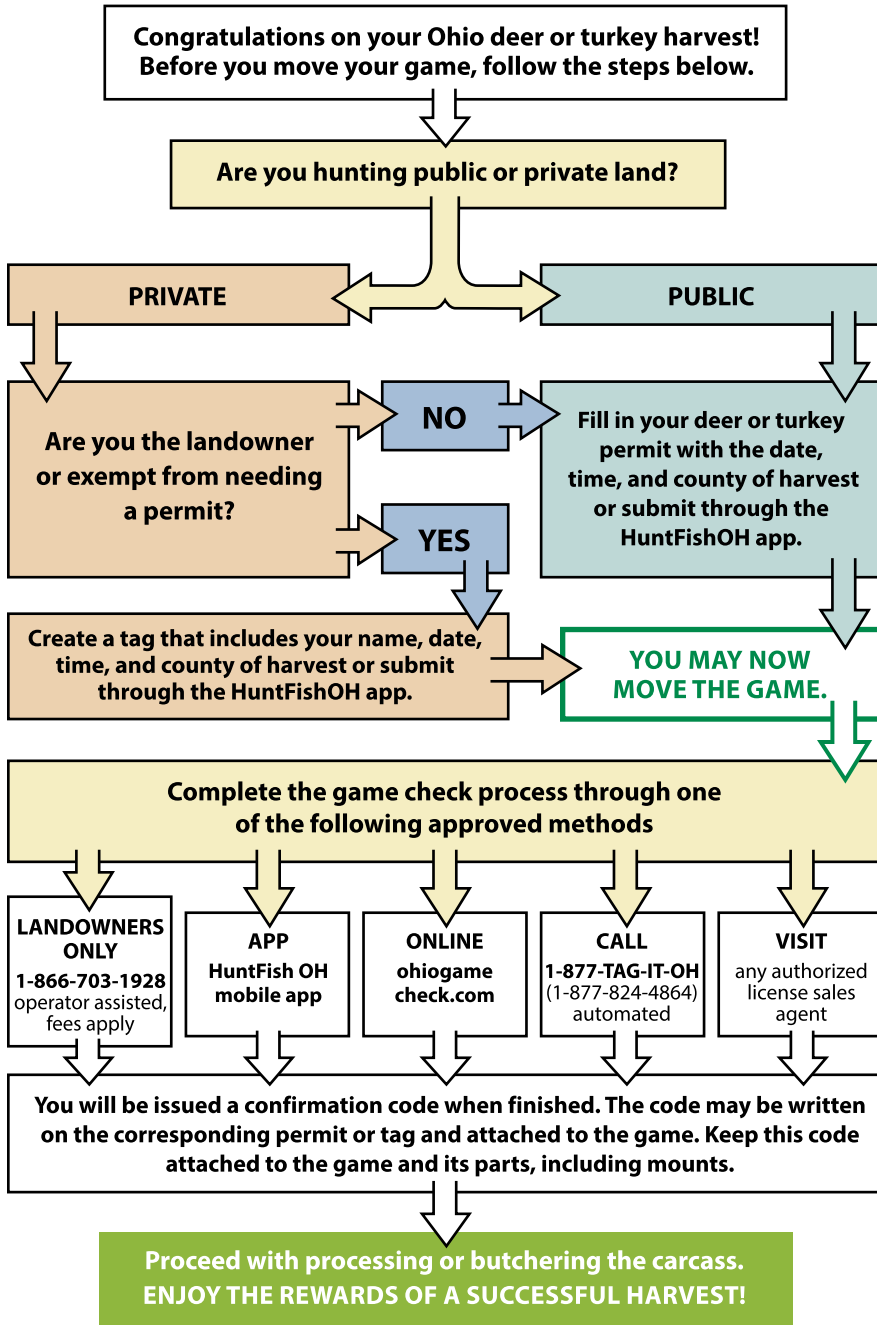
Congratulations on your Ohio deer or turkey harvest! Before you move your game, follow the steps below.

Are you hunting public or private land?

PRIVATE

PUBLIC

Are you the landowner or exempt from needing a permit?

NO

YES

Fill in your deer or turkey permit with the date, time, and county of harvest or submit through the HuntFishOH app.

Create a tag that includes your name, date, time, and county of harvest or submit through the HuntFishOH app.

YOU MAY NOW MOVE THE GAME.

Complete the game check process through one of the following approved methods

LANDOWNERS ONLY
1-866-703-1928
operator assisted, fees apply

APP
HuntFish OH mobile app

ONLINE
ohiogame check.com

CALL
1-877-TAG-IT-OH
(1-877-824-4864)
automated

VISIT
any authorized license sales agent

You will be issued a confirmation code when finished. The code may be written on the corresponding permit or tag and attached to the game. Keep this code attached to the game and its parts, including mounts.

Proceed with processing or butchering the carcass.
ENJOY THE REWARDS OF A SUCCESSFUL HARVEST!